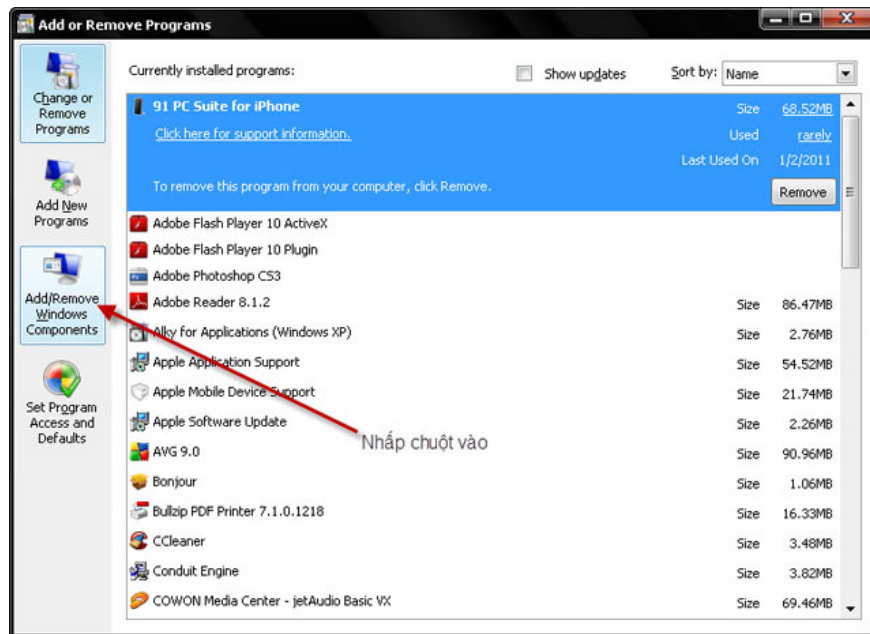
Add or Remove Programs

Change or Remove Programs

Add New Programs

Add/Remove Windows Components

Set Program Access and Defaults

Currently installed programs:

Show updates

Sort by: Name

91 PC Suite for iPhone

Size 68.52MB

Click here for support information.

Used rarely

Last Used On 1/2/2011

To remove this program from your computer, click Remove.

Remove

Adobe Flash Player 10 ActiveX

Adobe Flash Player 10 Plugin

Adobe Photoshop CS3

| | | |
|---|---|---|
| Adobe Reader 8.1.2 | Size | 86.47MB |
| Alky for Applications (Windows XP) | Size | 2.76MB |
| Apple Application Support | Size | 54.52MB |
| Apple Mobile Device Support | Size | 21.74MB |
| Apple Software Update | Size | 2.26MB |
| AVG 9.0 | Size | 90.96MB |
| Bonjour | Size | 1.06MB |
| Bullzip PDF Printer 7.1.0.1218 | Size | 16.33MB |
| CCleaner | Size | 3.48MB |
| Conduit Engine | Size | 3.82MB |
| COWON Media Center - jetAudio Basic VX | Size | 69.46MB |

Nhấp chuột vào